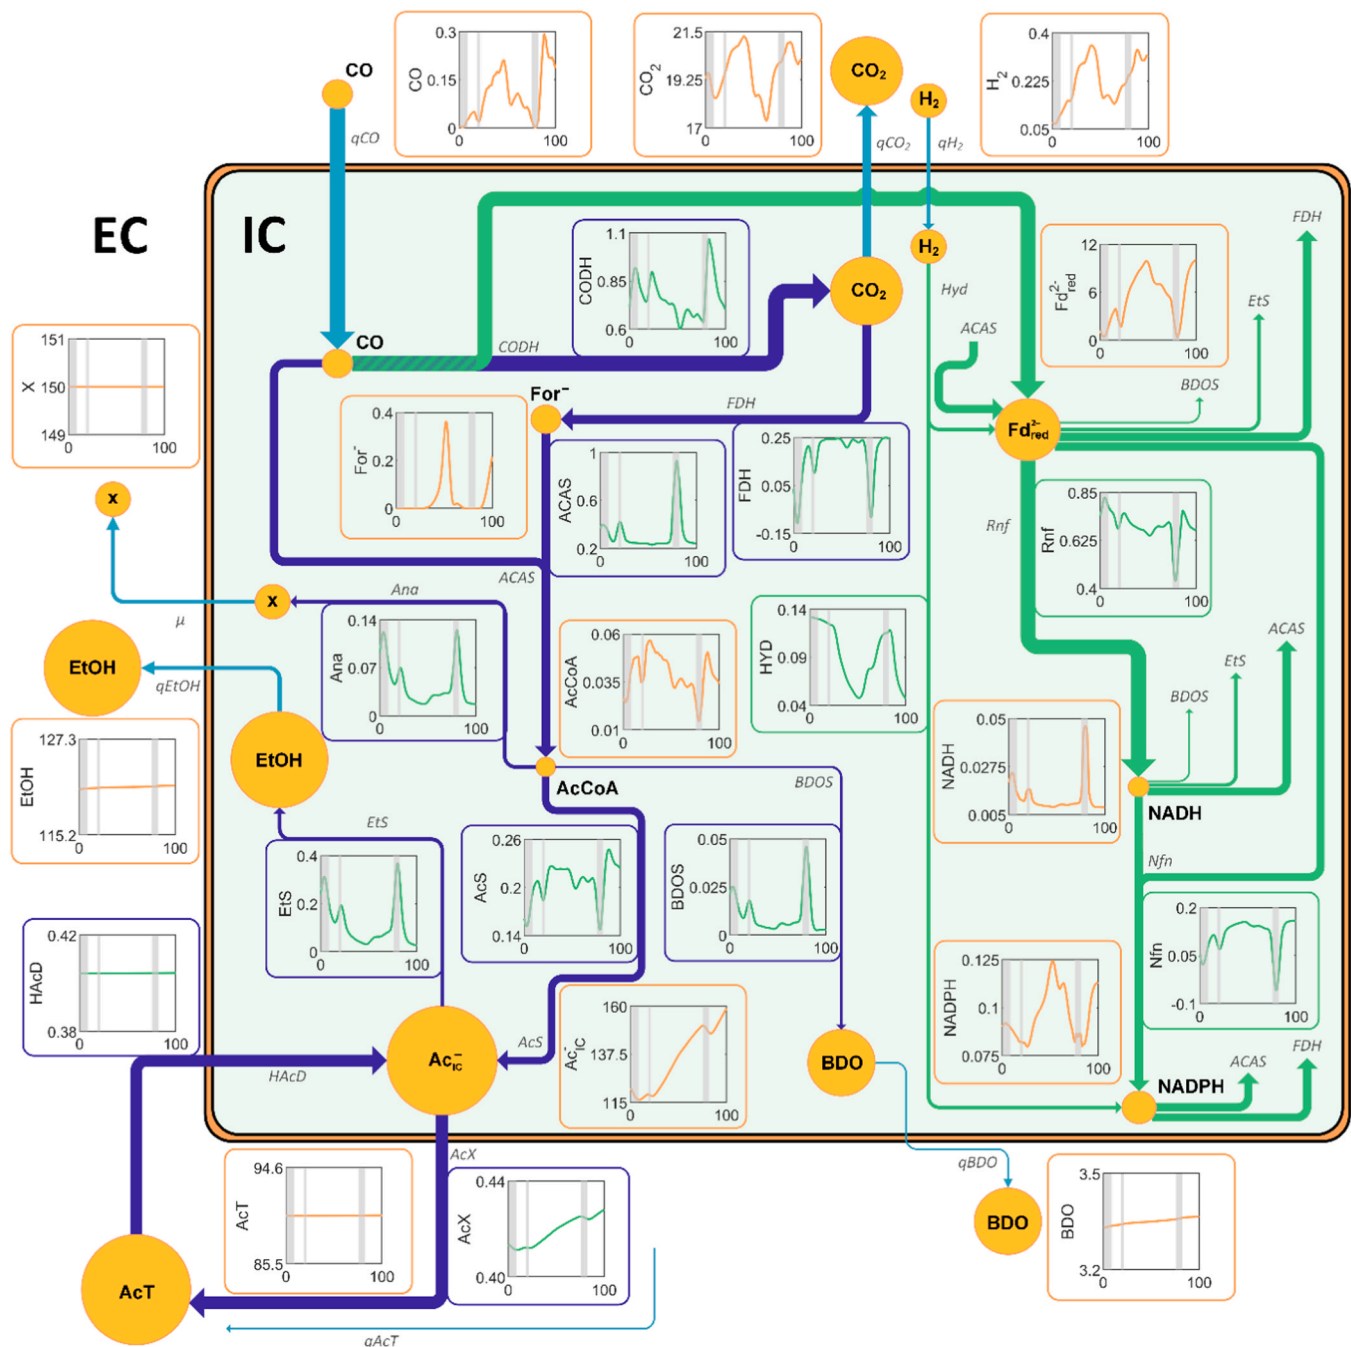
CO
CO 0.3 0.15 0 0 100
$CO_2$ 21.5 19.25 17 0 100
$CO_2$
$H_2$
$H_2$ 0.4 0.225 0.05 0 100
qCO
$qCO_2$
$qH_2$

EC
IC

$H_2$
Hyd
ACAS
FDH
EtS
BDOS
$Fd^{2-}_{red}$ 12 6 0 0 100
$Fd^{2-}_{red}$

CODH 1.1 0.85 0.6 0 100
$CO_2$
CO
CODH
FDH
For⁻
X 151 150 149 0 100
For⁻ 0.4 0.2 0 0 100
ACAS 1 0.6 0.2 0 100
FDH 0.25 0.05 -0.15 0 100
Rnf
Rnf 0.85 0.625 0.4 0 100
x
x
Ana
ACAS
μ
Ana 0.14 0.07 0 0 100
AcCoA 0.06 0.035 0.01 0 100
HYD 0.14 0.09 0.04 0 100
ACAS
EtS
BDOS
EtOH
qEtOH
EtOH
EtOH 127.3 115.2 0 100
NADH 0.05 0.0275 0.005 0 100
AcCoA
BDOS
NADH
EtS
Nfn
EtS 0.4 0.2 0 0 100
AcS 0.26 0.2 0.14 0 100
BDOS 0.05 0.025 0 0 100
Nfn 0.2 0.05 -0.1 0 100
HAcD 0.42 0.38 0 100
NADPH 0.125 0.1 0.075 0 100
$Ac^-_{IC}$ 160 137.5 115 0 100
AcS
HAcD
$Ac^-_{IC}$
BDO
ACAS
FDH
NADPH
AcX
qBDO
AcT 94.6 85.5 0 100
AcX 0.44 0.40 0 100
BDO
BDO 3.5 3.2 0 100
AcT
qAcT